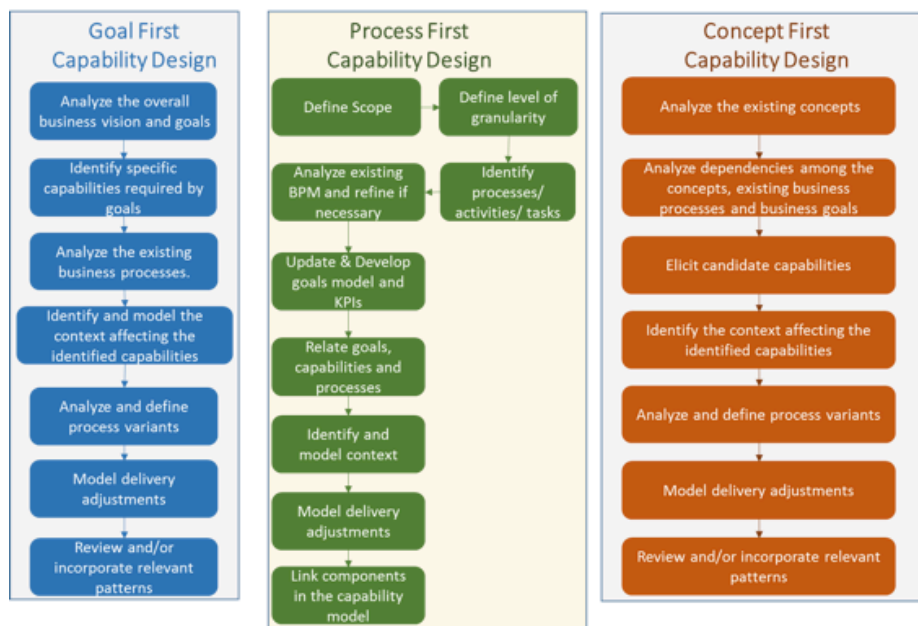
Goal First Capability Design

Analyze the overall business vision and goals

Identify specific capabilities required by goals

Analyze the existing business processes.

Identify and model the context affecting the identified capabilities

Analyze and define process variants

Model delivery adjustments

Review and/or incorporate relevant patterns

Process First Capability Design

Define Scope

Define level of granularity

Identify processes/ activities/ tasks

Analyze existing BPM and refine if necessary

Update & Develop goals model and KPIs

Relate goals, capabilities and processes

Identify and model context

Model delivery adjustments

Link components in the capability model

Concept First Capability Design

Analyze the existing concepts

Analyze dependencies among the concepts, existing business processes and business goals

Elicit candidate capabilities

Identify the context affecting the identified capabilities

Analyze and define process variants

Model delivery adjustments

Review and/or incorporate relevant patterns